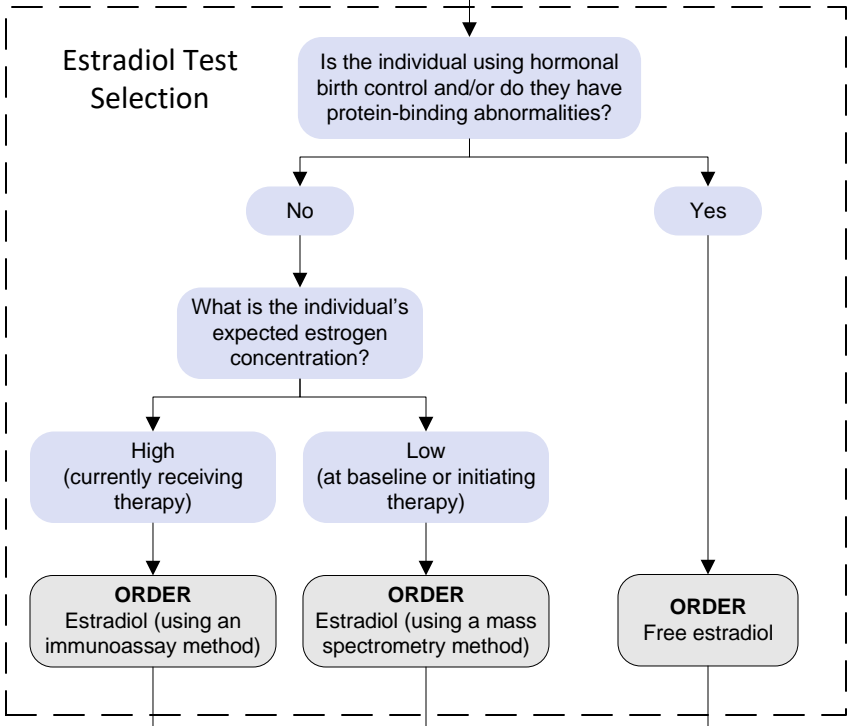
Estradiol Test Selection

Is the individual using hormonal birth control and/or do they have protein-binding abnormalities?

No

Yes

What is the individual's expected estrogen concentration?

High (currently receiving therapy)

Low (at baseline or initiating therapy)

ORDER
Estradiol (using an immunoassay method)

ORDER
Estradiol (using a mass spectrometry method)

ORDER
Free estradiol